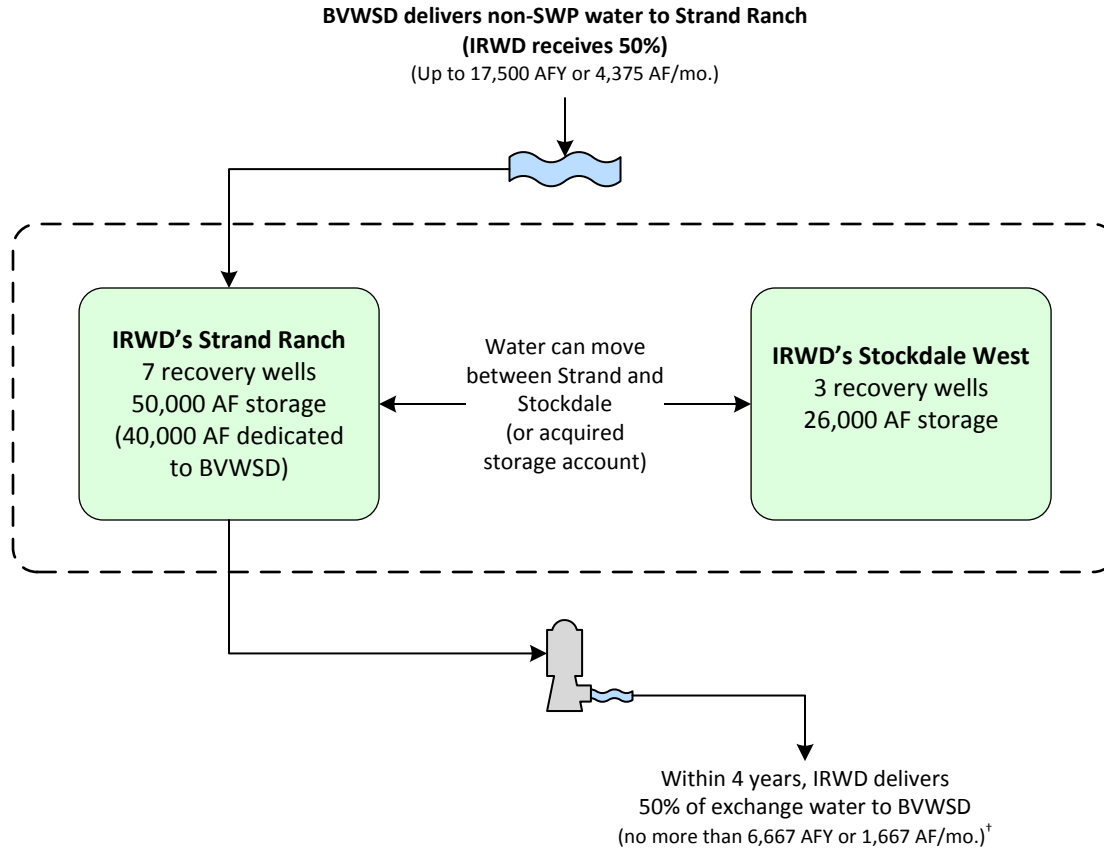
**BVWSD delivers non-SWP water to Strand Ranch (IRWD receives 50%)**
(Up to 17,500 AFY or 4,375 AF/mo.)

**IRWD's Strand Ranch**
7 recovery wells
50,000 AF storage
(40,000 AF dedicated to BVWSD)

Water can move between Strand and Stockdale
(or acquired storage account)

**IRWD's Stockdale West**
3 recovery wells
26,000 AF storage

Within 4 years, IRWD delivers 50% of exchange water to BVWSD
(no more than 6,667 AFY or 1,667 AF/mo.)$^{\dagger}$